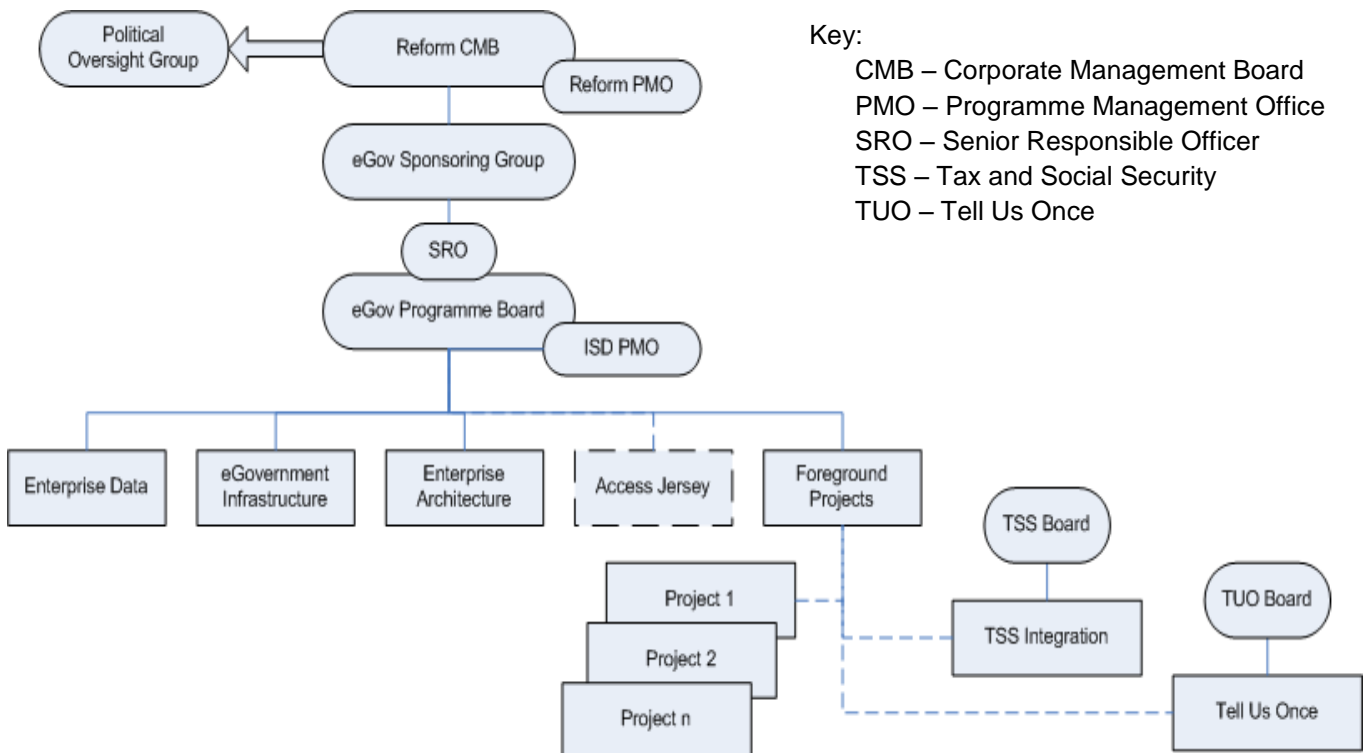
Political Oversight Group

Reform CMB

Reform PMO

eGov Sponsoring Group

SRO

eGov Programme Board

ISD PMO

Enterprise Data

eGovernment Infrastructure

Enterprise Architecture

Access Jersey

Foreground Projects

TSS Board

Project 1

Project 2

Project n

TSS Integration

TUO Board

Tell Us Once

Key:
CMB – Corporate Management Board
PMO – Programme Management Office
SRO – Senior Responsible Officer
TSS – Tax and Social Security
TUO – Tell Us Once